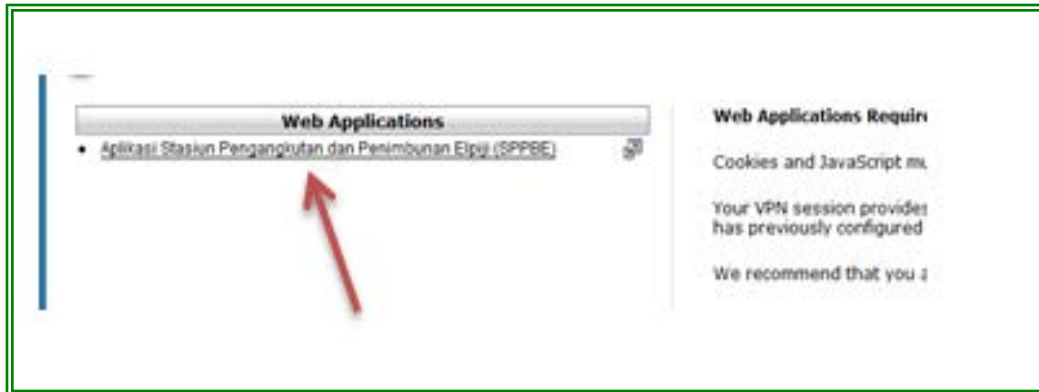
Web Applications

- Aplikasi Stasiun Pengangkutan dan Penimbunan Elpiji (SPPBE)

Web Applications Requir

Cookies and JavaScript mu

Your VPN session provides has previously configured

We recommend that you a